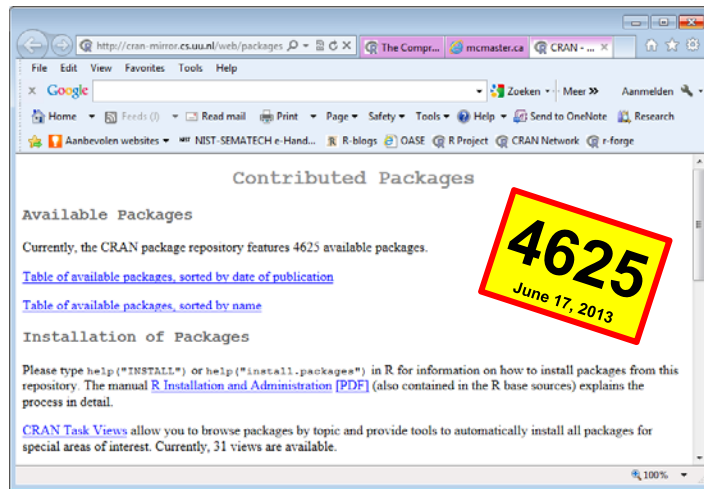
http://cran-mirror.cs.uu.nl/web/packages

The Compr...

mcmaster.ca

CRAN - ...

File Edit View Favorites Tools Help

Google

Zoeken

Meer

Aanmelden

Home

Feeds (J)

Read mail

Print

Page

Safety

Tools

Help

Send to OneNote

Research

Aanbevolen websites

NIST-SEMATECH e-Hand...

R-blogs

OASE

R Project

CRAN Network

r-forge

Contributed Packages

Available Packages

Currently, the CRAN package repository features 4625 available packages.

Table of available packages, sorted by date of publication

Table of available packages, sorted by name

Installation of Packages

Please type help("INSTALL") or help("install.packages") in R for information on how to install packages from this repository. The manual R Installation and Administration [PDF] (also contained in the R base sources) explains the process in detail.

CRAN Task Views allow you to browse packages by topic and provide tools to automatically install all packages for special areas of interest. Currently, 31 views are available.

4625

June 17, 2013

100%